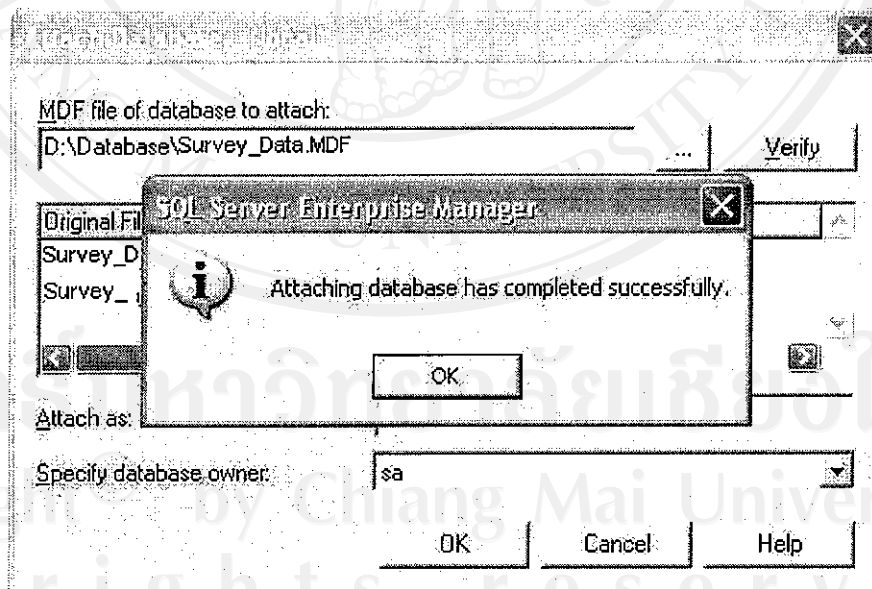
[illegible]

MDF file of database to attach:

D:\Database\Survey_Data.MDF

...

Verify

Original Fil

Survey_D

Survey_

SQL Server Enterprise Manager

Attaching database has completed successfully.

OK

Attach as:

Specify database owner:

sa

OK

Cancel

Help

by Chiang Mai Univer